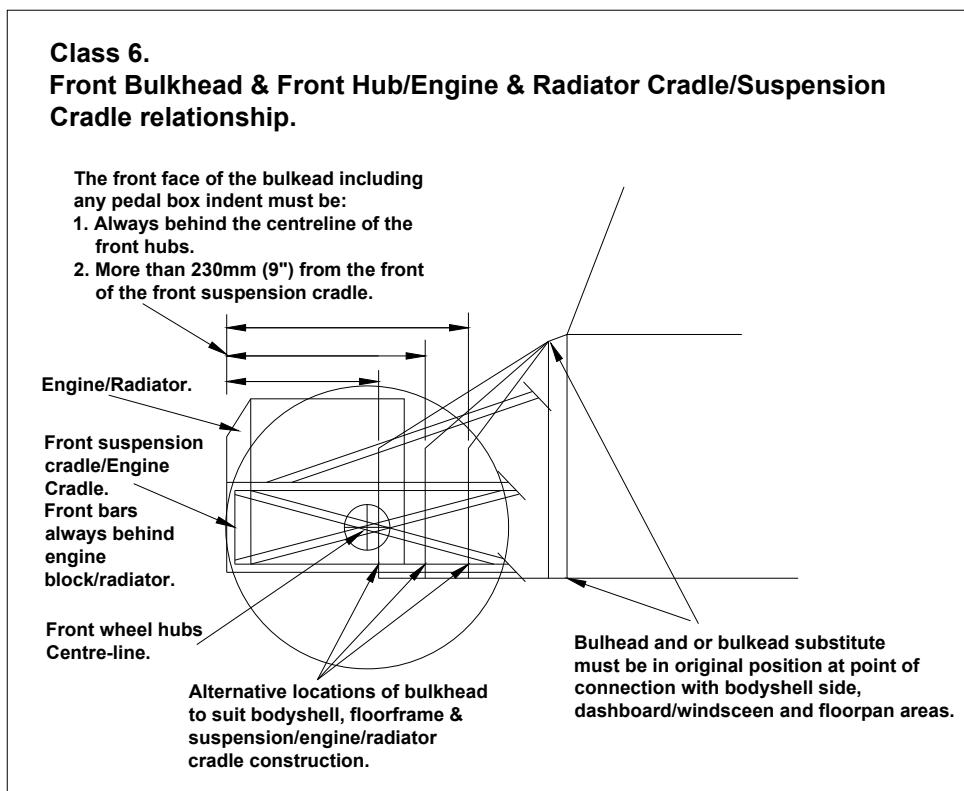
Class 6.
Front Bulkhead & Front Hub/Engine & Radiator Cradle/Suspension Cradle relationship.

The front face of the bulkead including any pedal box indent must be:
1. Always behind the centreline of the front hubs.
2. More than 230mm (9") from the front of the front suspension cradle.

Engine/Radiator.

Front suspension cradle/Engine Cradle.
Front bars always behind engine block/radiator.

Front wheel hubs Centre-line.

Alternative locations of bulkhead to suit bodyshell, floorframe & suspension/engine/radiator cradle construction.

Bulhead and or bulkead substitute must be in original position at point of connection with bodyshell side, dashboard/windsceen and floorpan areas.